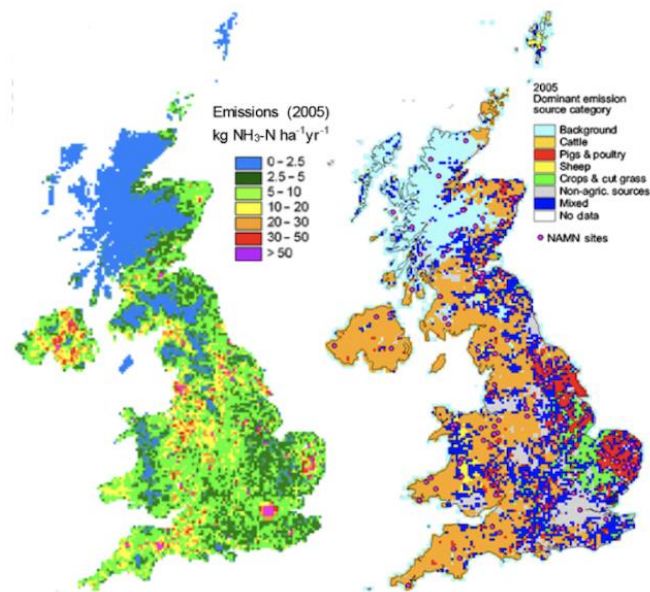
Emissions (2005)
kg $NH_3$-N $ha^{-1}yr^{-1}$

0 – 2.5
2.5 – 5
5 – 10
10 – 20
20 – 30
30 – 50
> 50

2005
Dominant emission source category

Background
Cattle
Pigs & poultry
Sheep
Crops & cut grass
Non-agric. sources
Mixed
No data

NAMN sites